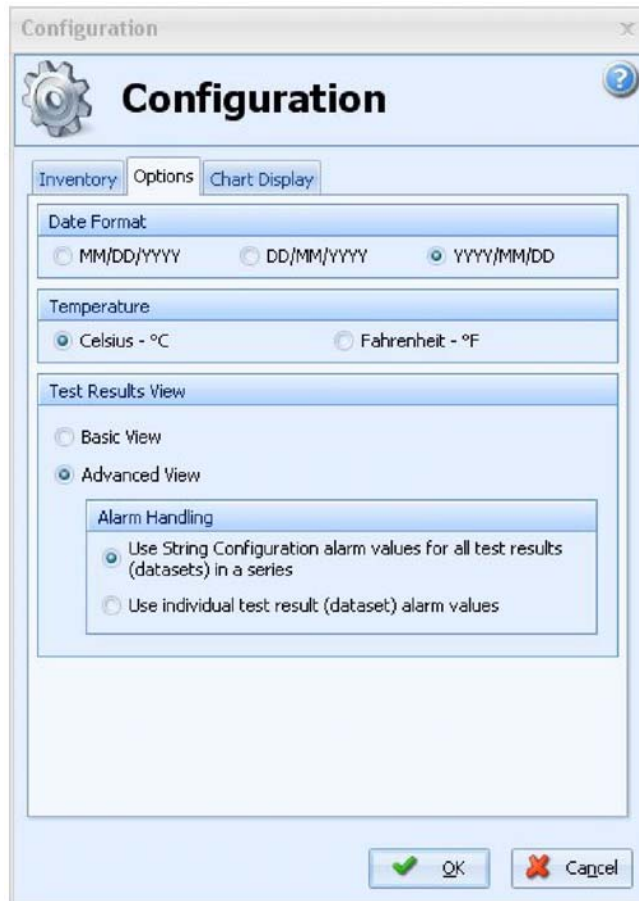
Configuration

Configuration

Inventory Options Chart Display

Date Format

MM/DD/YYYY DD/MM/YYYY YYYY/MM/DD

Temperature

Celsius - °C Fahrenheit - °F

Test Results View

Basic View

Advanced View

Alarm Handling

Use String Configuration alarm values for all test results (datasets) in a series

Use individual test result (dataset) alarm values

OK Cancel